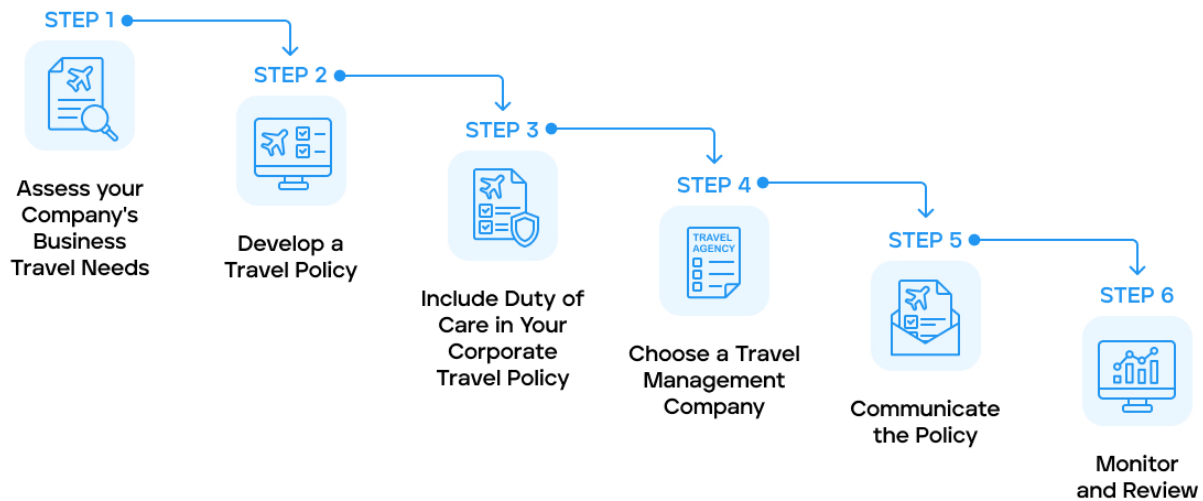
STEP 1

Assess your Company's Business Travel Needs

STEP 2

Develop a Travel Policy

STEP 3

Include Duty of Care in Your Corporate Travel Policy

STEP 4

TRAVEL AGENCY

Choose a Travel Management Company

STEP 5

Communicate the Policy

STEP 6

Monitor and Review